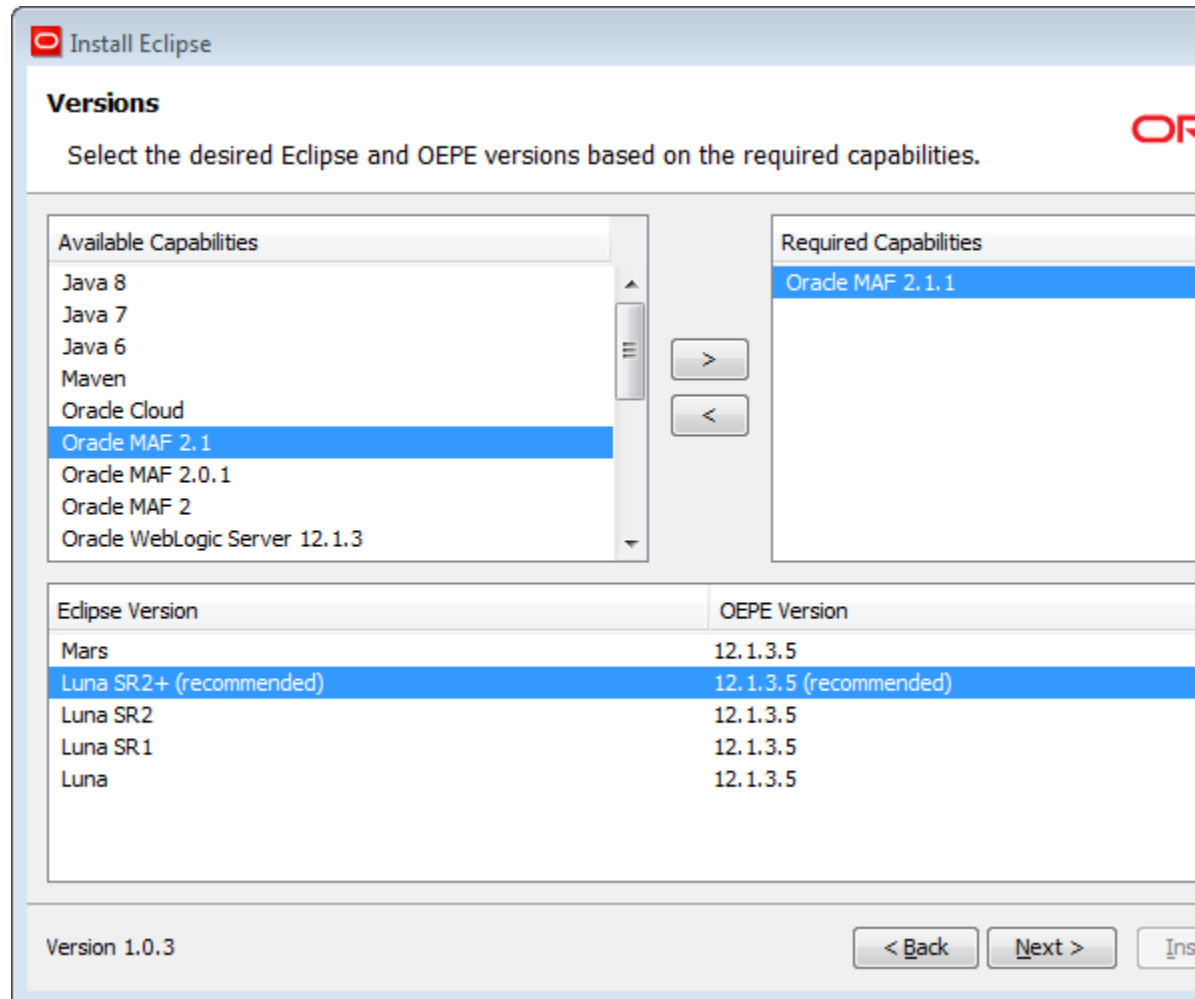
Install Eclipse

**Versions**

Select the desired Eclipse and OEPE versions based on the required capabilities.

OR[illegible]

Available Capabilities
Java 8
Java 7
Java 6
Maven
Oracle Cloud
Oracle MAF 2.1
Oracle MAF 2.0.1
Oracle MAF 2
Oracle WebLogic Server 12.1.3

>
<

Required Capabilities
Oracle MAF 2.1.1

| Eclipse Version | OEPE Version |
|---|---|
| Mars | 12.1.3.5 |
| Luna SR2+ (recommended) | 12.1.3.5 (recommended) |
| Luna SR2 | 12.1.3.5 |
| Luna SR1 | 12.1.3.5 |
| Luna | 12.1.3.5 |

Version 1.0.3

< Back
Next >
Ins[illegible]